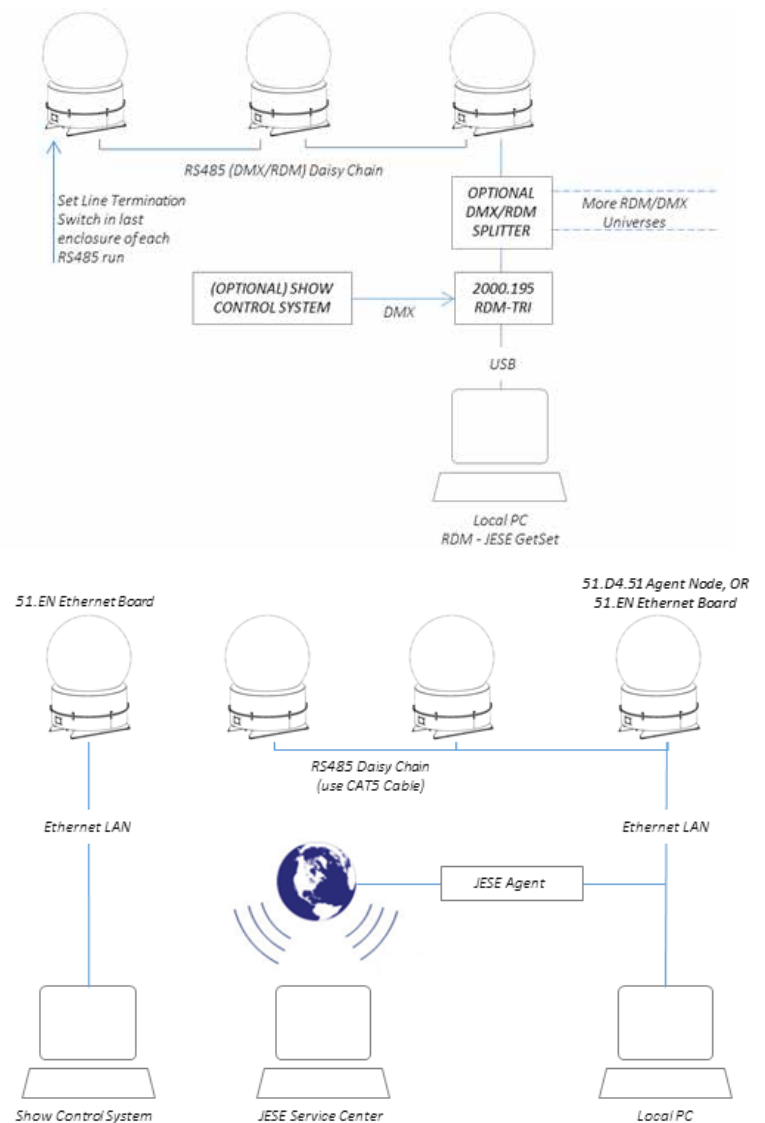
RS485 (DMX/RDM) Daisy Chain

Set Line Termination Switch in last enclosure of each RS485 run

OPTIONAL DMX/RDM SPLITTER

More RDM/DMX Universes

(OPTIONAL) SHOW CONTROL SYSTEM

DMX

2000.195 RDM-TRI

USB

Local PC
RDM - JESE GetSet

51.EN Ethernet Board

51.D4.51 Agent Node, OR
51.EN Ethernet Board

RS485 Daisy Chain
(use CAT5 Cable)

Ethernet LAN

Ethernet LAN

JESE Agent

Show Control System

JESE Service Center

Local PC